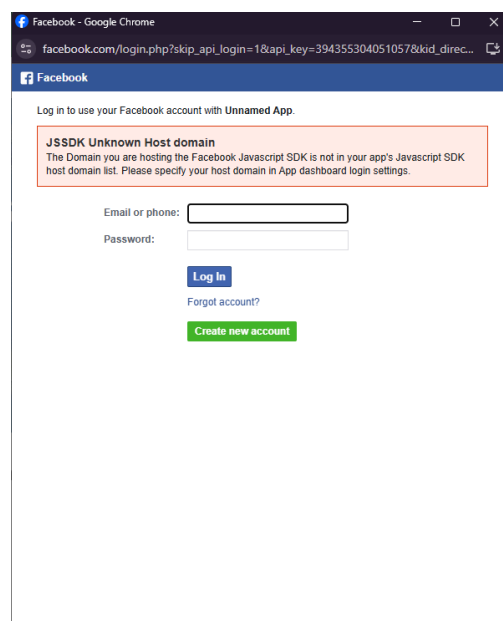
Facebook - Google Chrome

facebook.com/login.php?skip_api_login=1&api_key=394355304051057&kid_direc...

Facebook

Log in to use your Facebook account with Unnamed App.

JSSDK Unknown Host domain
The Domain you are hosting the Facebook Javascript SDK is not in your app's Javascript SDK host domain list. Please specify your host domain in App dashboard login settings.

Email or phone:
Password:

Log In

Forgot account?

Create new account